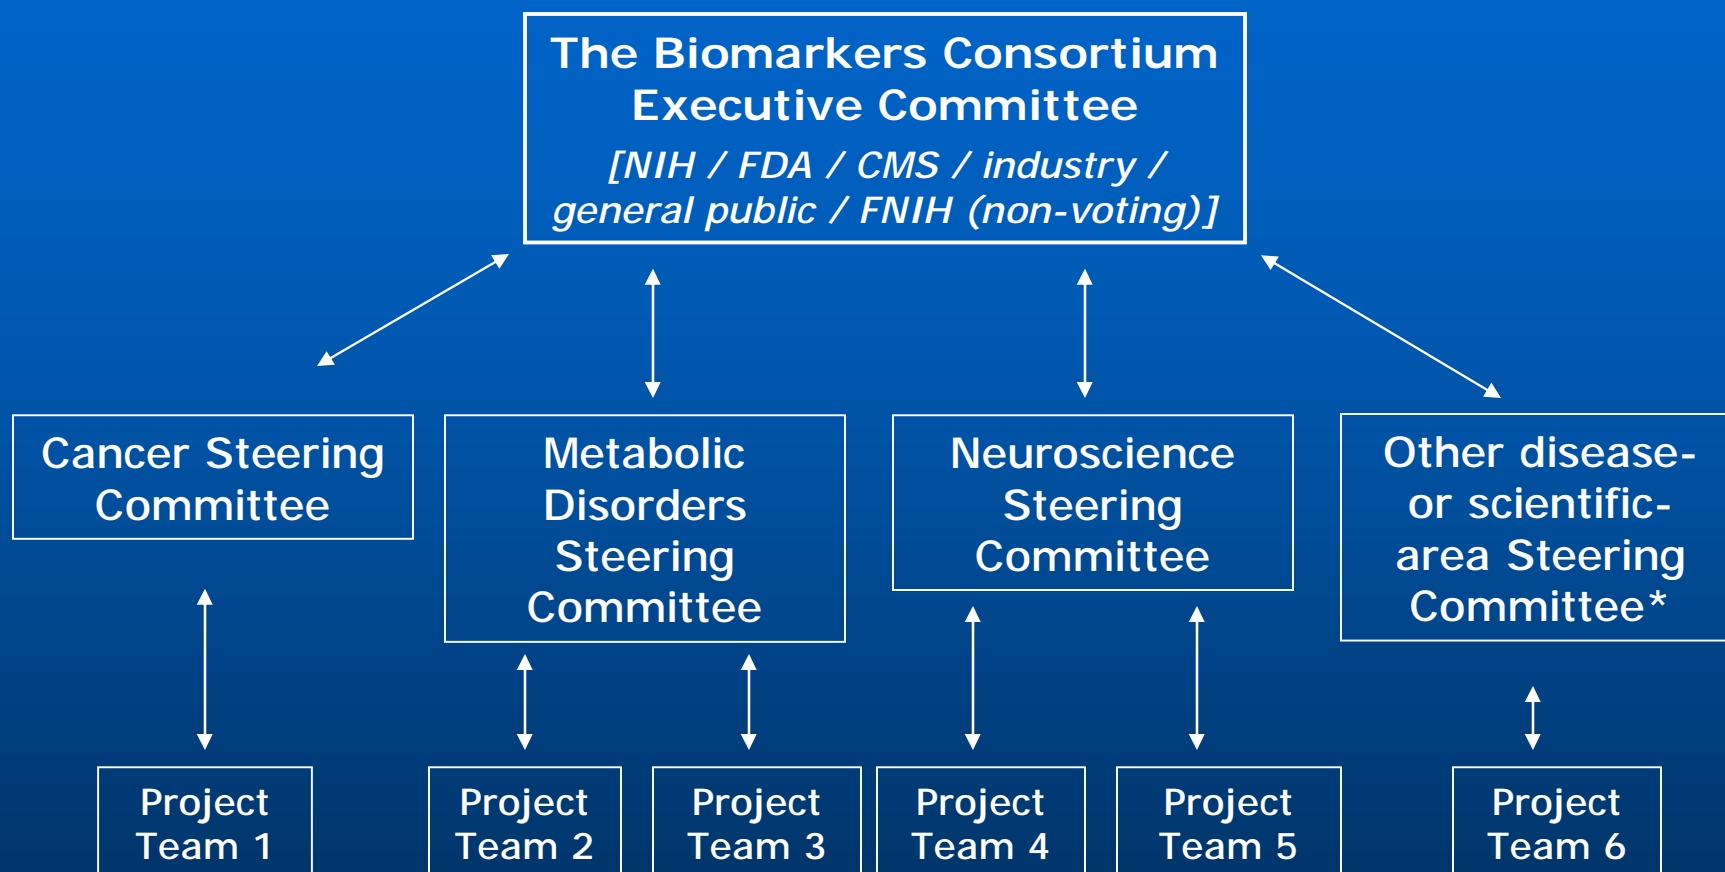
The Biomarkers Consortium Executive Committee

[NIH / FDA / CMS / industry / general public / FNIH (non-voting)]

Cancer Steering Committee

Metabolic Disorders Steering Committee

Neuroscience Steering Committee

Other disease- or scientific-area Steering Committee*

Project Team 1

Project Team 2

Project Team 3

Project Team 4

Project Team 5

Project Team 6